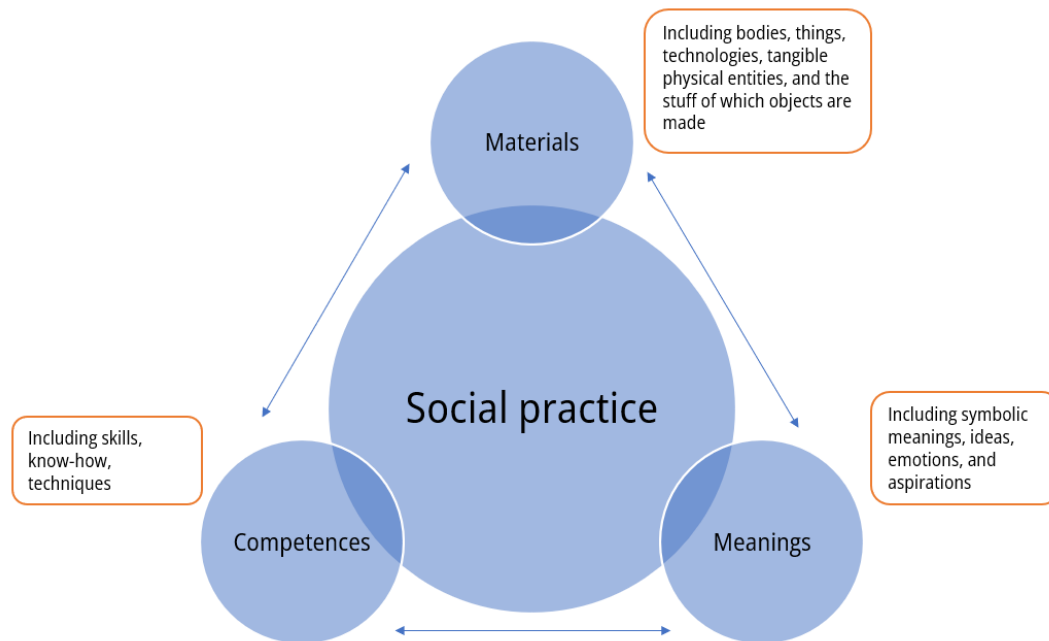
Including bodies, things, technologies, tangible physical entities, and the stuff of which objects are made

Materials

Social practice

Including skills, know-how, techniques

Including symbolic meanings, ideas, emotions, and aspirations

Competences

Meanings